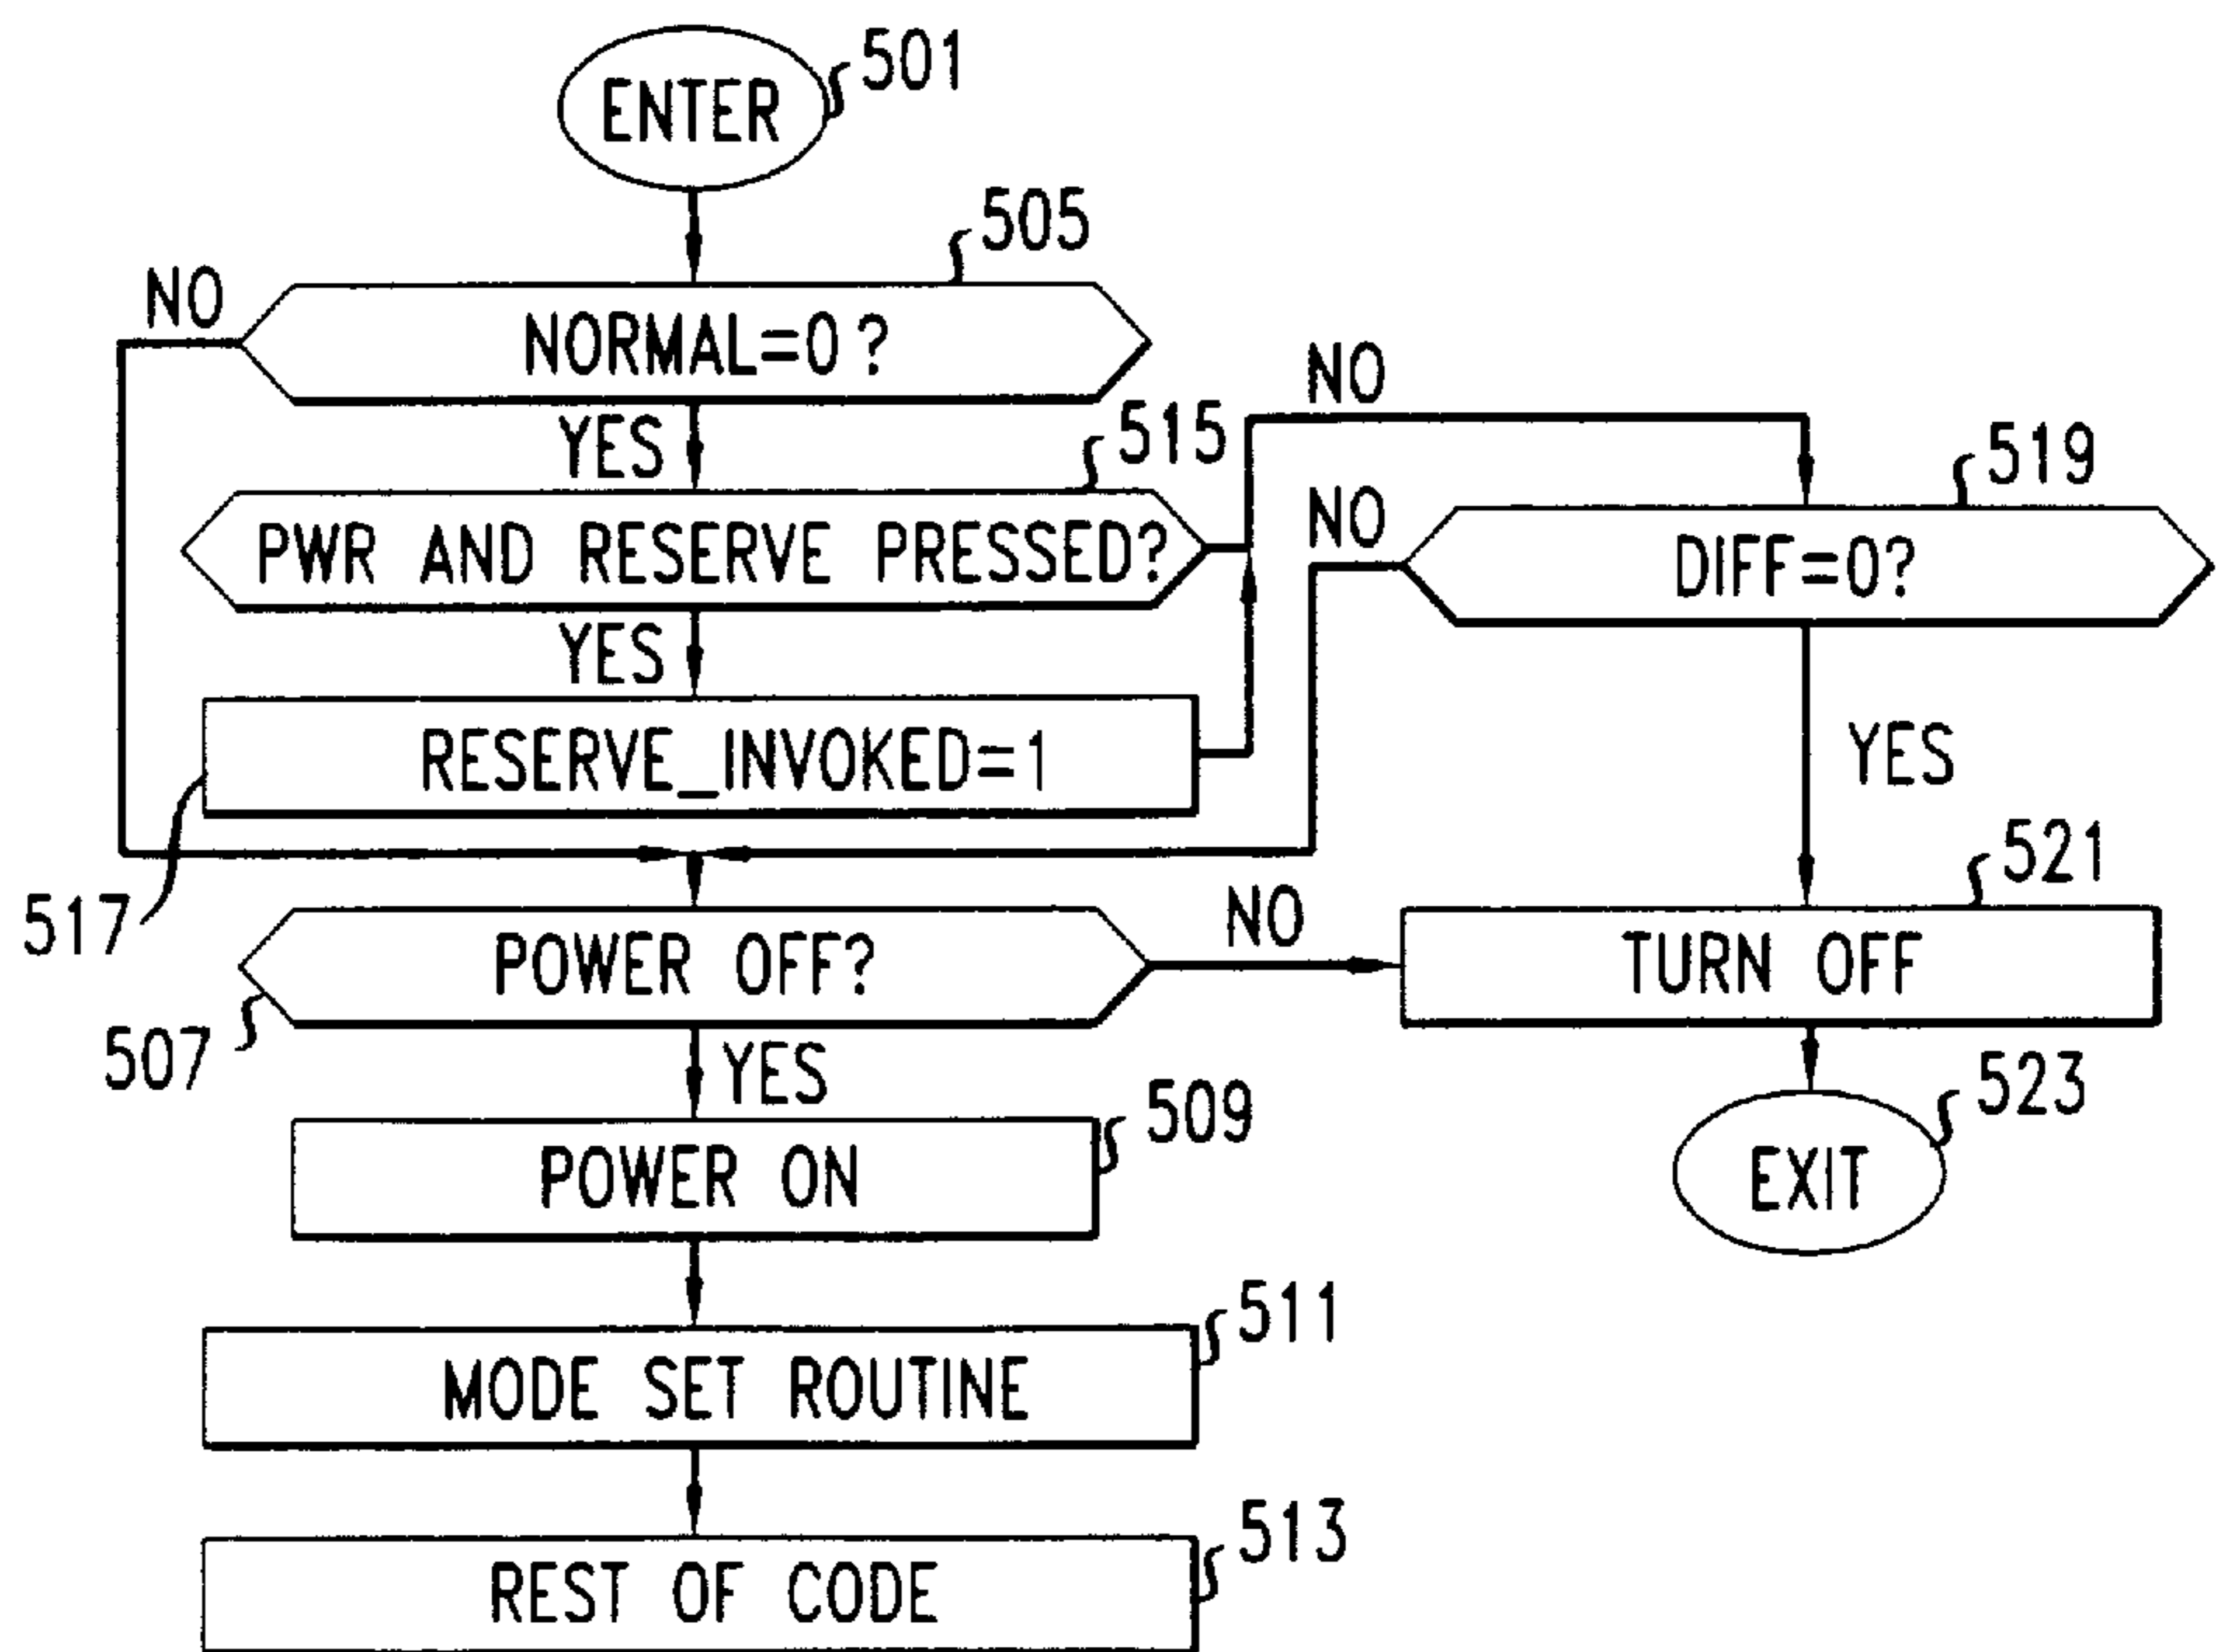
ENTER 501

505

NO

NORMAL=0 ?

YES

515

NO

519

PWR AND RESERVE PRESSED?

NO

DIFF=0?

YES

RESERVE_INVOKED=1

YES

517

521

NO

POWER OFF?

TURN OFF

507

YES

509

523

POWER ON

EXIT

511

MODE SET ROUTINE

513

REST OF CODE